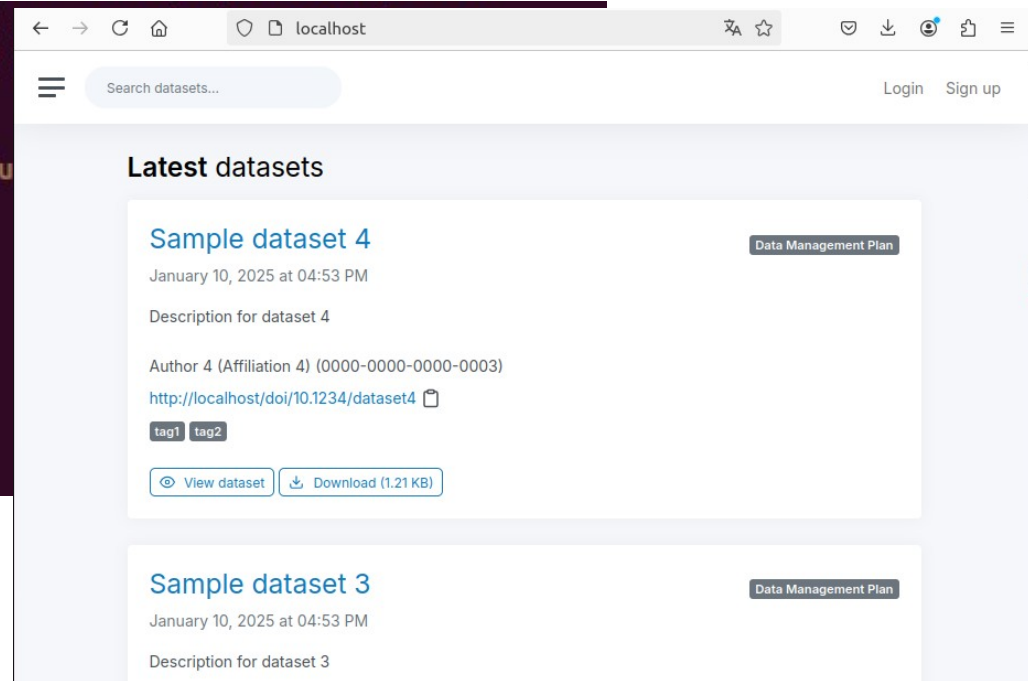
localhost

Search datasets...

Login Sign up

**Latest** datasets

Sample dataset 4

Data Management Plan

January 10, 2025 at 04:53 PM

Description for dataset 4

Author 4 (Affiliation 4) (0000-0000-0000-0003)

http://localhost/doi/10.1234/dataset4

tag1 tag2

View dataset Download (1.21 KB)

Sample dataset 3

Data Management Plan

January 10, 2025 at 04:53 PM

Description for dataset 3